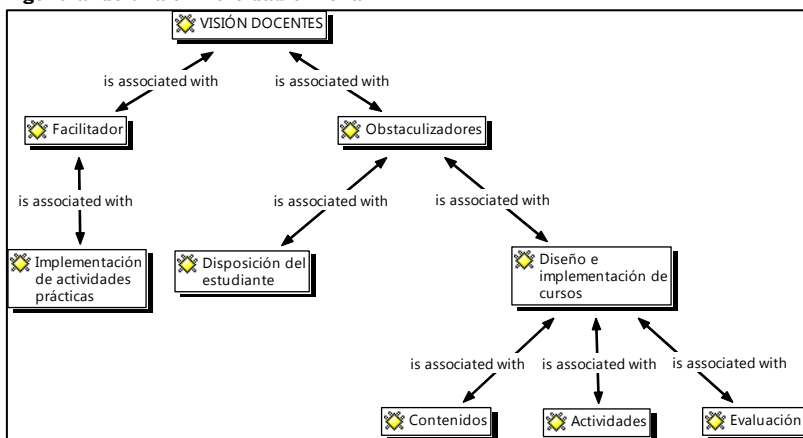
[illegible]

VISIÓN DOCENTES

is associated with

is associated with

Facilitador

Obstaculizadores

is associated with

is associated with

is associated with

Implementación de actividades prácticas

Disposición del estudiante

Diseño e implementación de cursos

is associated with

is associated with

is associated with

Contenidos

Actividades

Evaluación